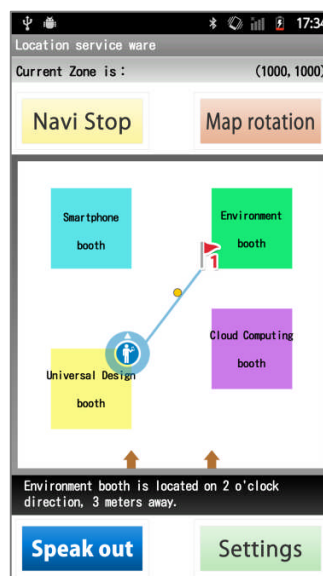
17:34

Location service ware

Current Zone is : (1000,1000)

Navi Stop

Map rotation

Smartphone booth

Environment booth

1

Cloud Computing booth

Universal Design booth

Environment booth is located on 2 o'clock direction, 3 meters away.

Speak out

Settings